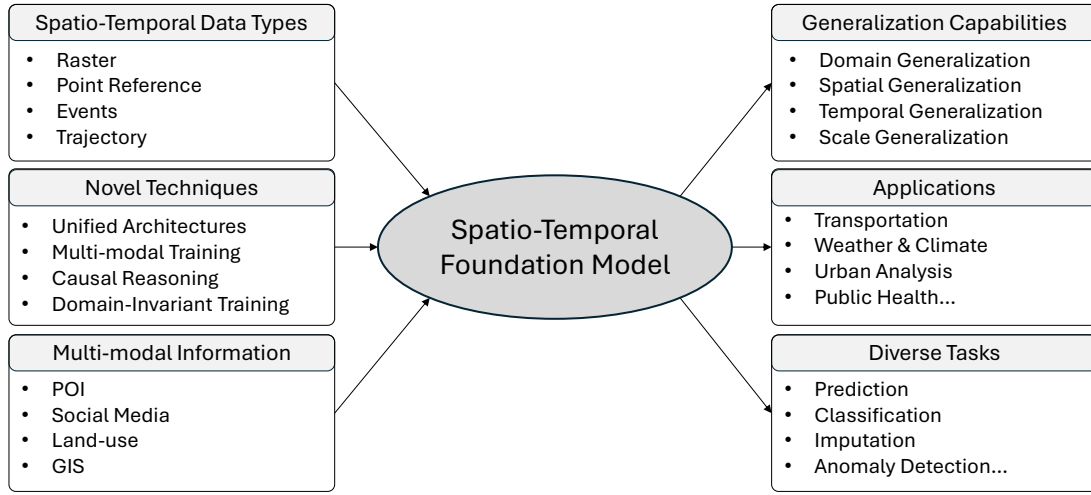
Spatio-Temporal Data Types
- Raster
- Point Reference
- Events
- Trajectory

Novel Techniques
- Unified Architectures
- Multi-modal Training
- Causal Reasoning
- Domain-Invariant Training

Multi-modal Information
- POI
- Social Media
- Land-use
- GIS

Spatio-Temporal Foundation Model

Generalization Capabilities
- Domain Generalization
- Spatial Generalization
- Temporal Generalization
- Scale Generalization

Applications
- Transportation
- Weather & Climate
- Urban Analysis
- Public Health...

Diverse Tasks
- Prediction
- Classification
- Imputation
- Anomaly Detection...